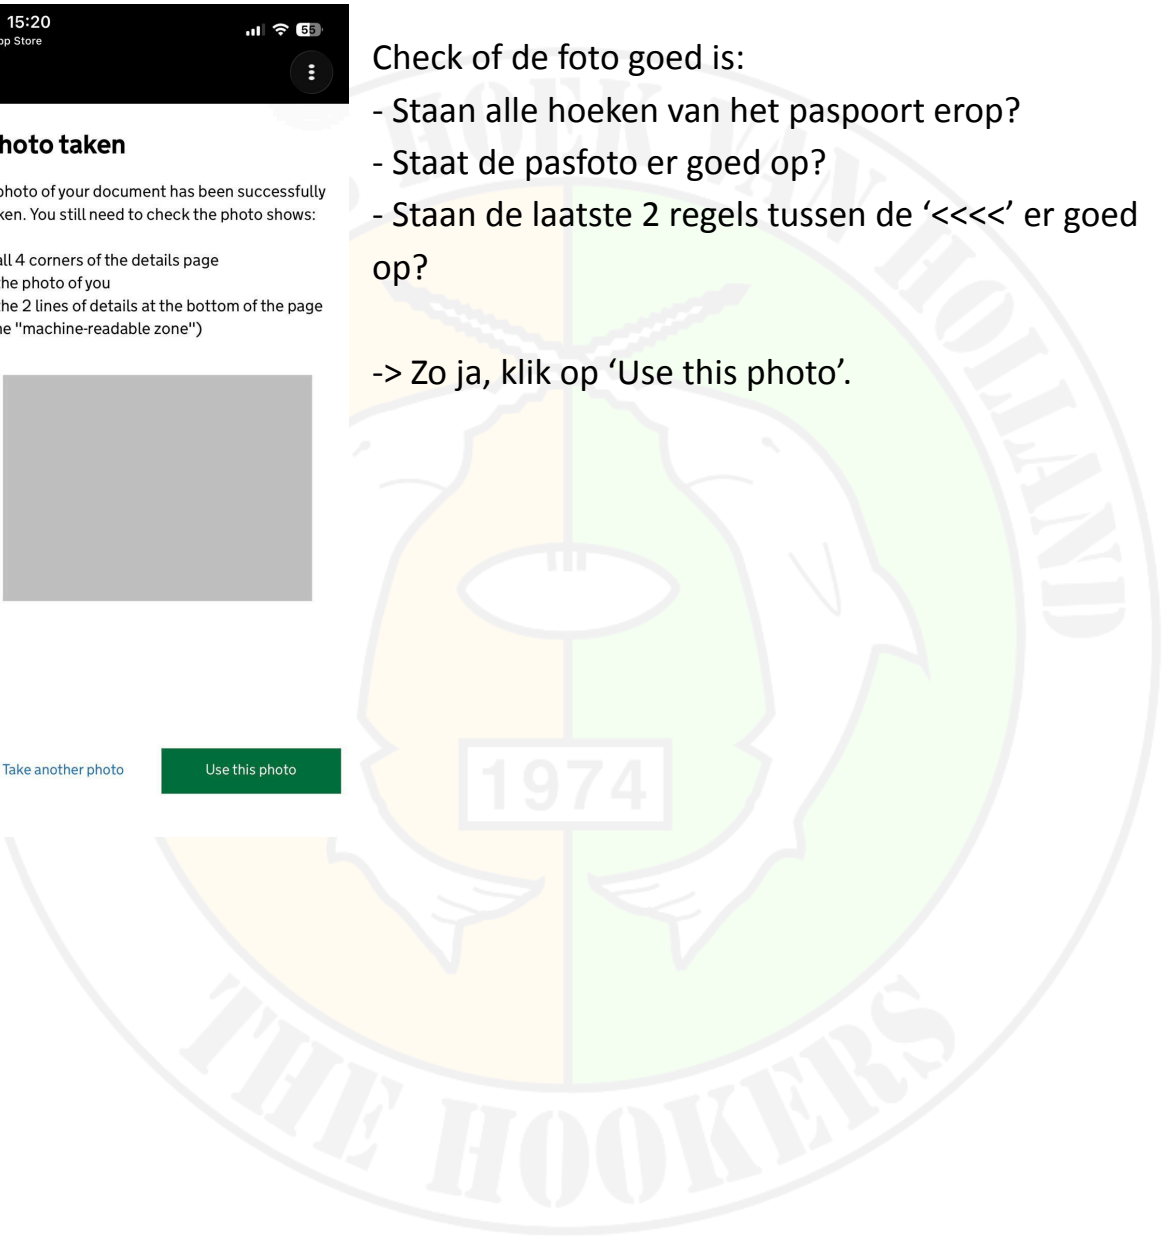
15:20
pp Store

55

hoto taken

photo of your document has been successfully ken. You still need to check the photo shows:

all 4 corners of the details page
he photo of you
he 2 lines of details at the bottom of the page he "machine-readable zone")

Take another photo

Use this photo

Check of de foto goed is:
- Staan alle hoeken van het paspoort erop?
- Staat de pasfoto er goed op?
- Staan de laatste 2 regels tussen de '<<<<' er goed op?

-> Zo ja, klik op 'Use this photo'.

HOEK VAN HOLLAND
1974
THE HOOKERS